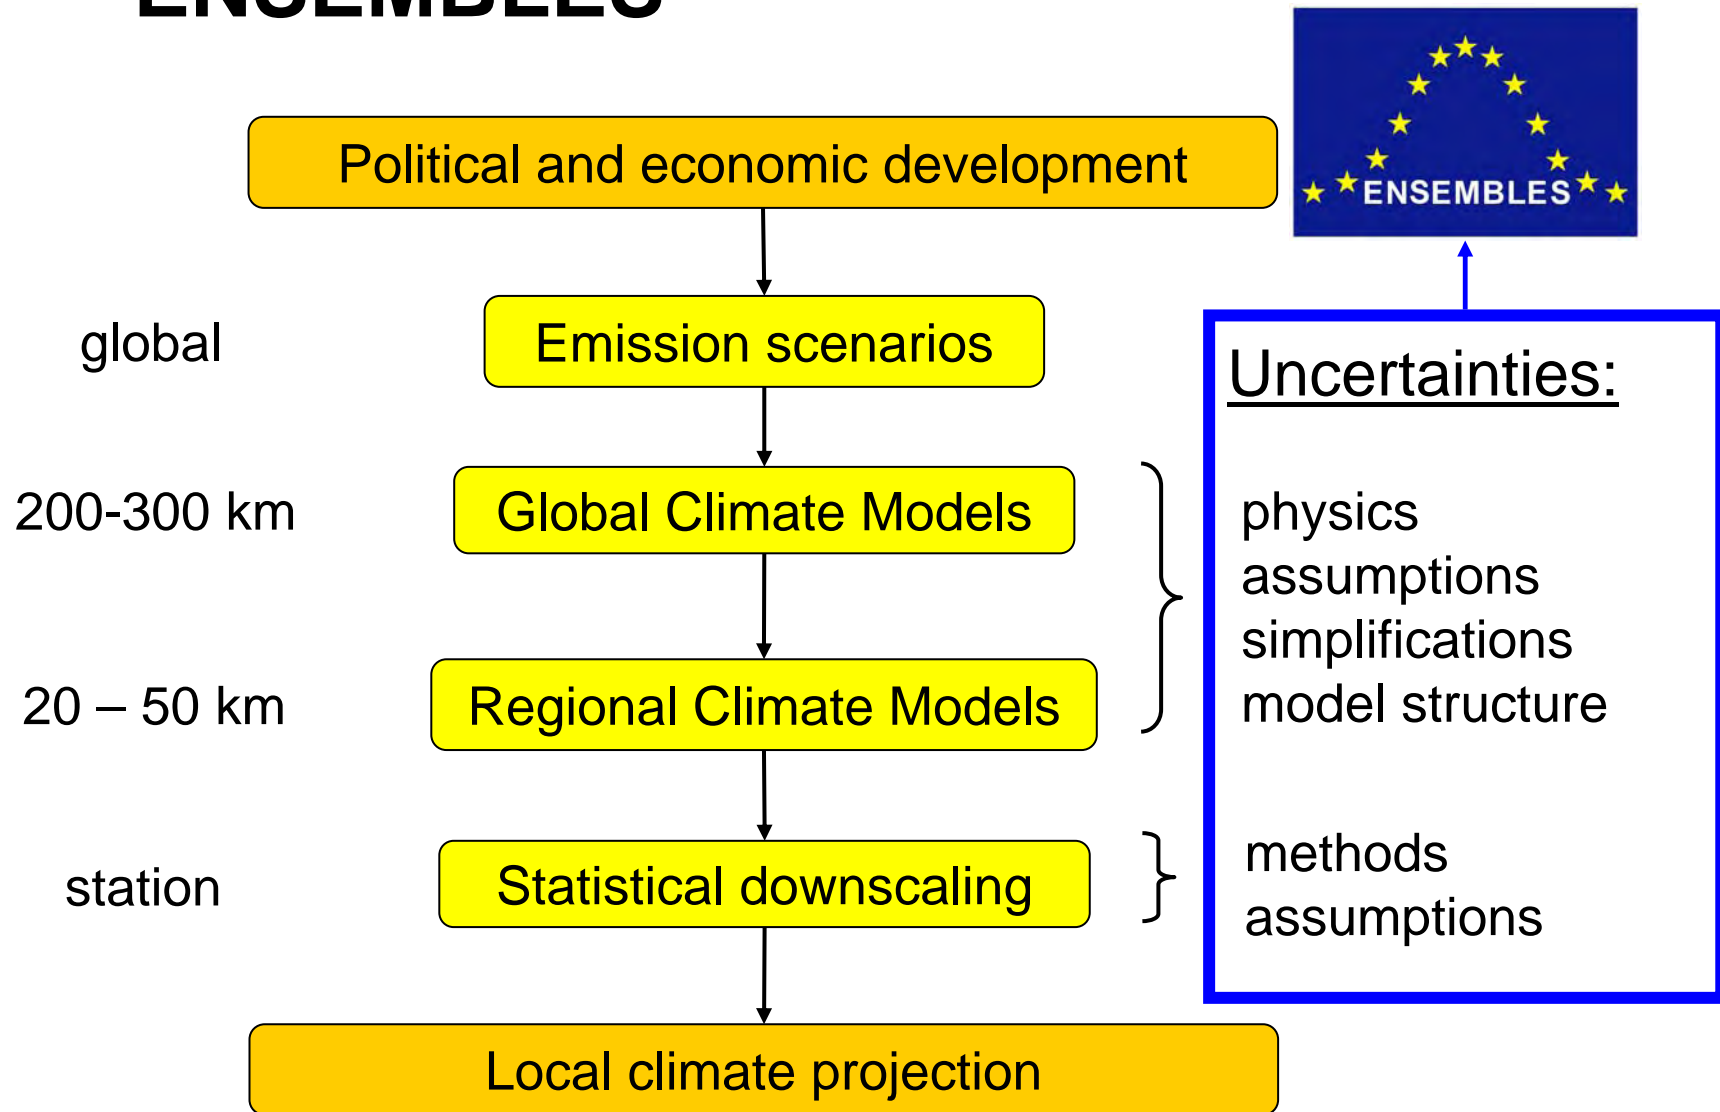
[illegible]

ENSEMBLES

Political and economic development

global

Emission scenarios

200-300 km

Global Climate Models

20 – 50 km

Regional Climate Models

station

Statistical downscaling

Local climate projection

Uncertainties:

physics
assumptions
simplifications
model structure

methods
assumptions